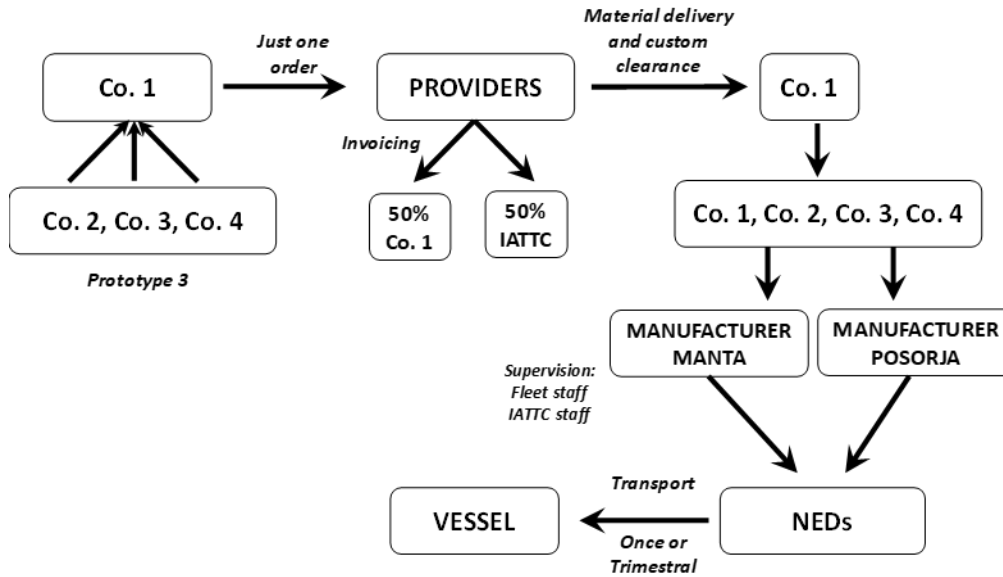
Co. 1

Co. 2, Co. 3, Co. 4

Prototype 3

Just one order

PROVIDERS

Invoicing

50% Co. 1

50% IATTC

Material delivery and custom clearance

Co. 1

Co. 1, Co. 2, Co. 3, Co. 4

MANUFACTURER MANTA

MANUFACTURER POSORJA

Supervision: Fleet staff IATTC staff

NEDs

Transport

Once or Trimestral

VESSEL